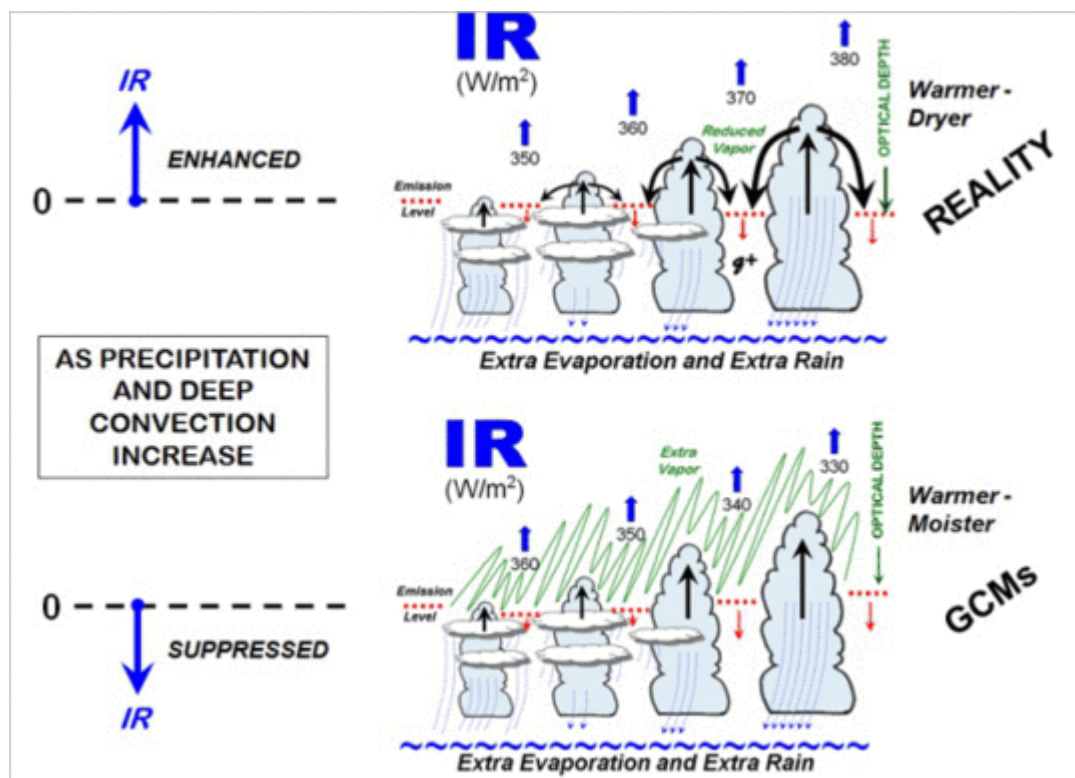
IR

ENHANCED

0

IR
(W/m$^2$)

350

360

370

380

Reduced Vapor

Warmer - Dryer

OPTICAL DEPTH

Emission Level

$g^+$

REALITY

Extra Evaporation and Extra Rain

AS PRECIPITATION AND DEEP CONVECTION INCREASE

IR
(W/m$^2$)

Extra Vapor

360

350

340

330

Warmer - Moister

OPTICAL DEPTH

Emission Level

GCMs

0

SUPPRESSED

IR

Extra Evaporation and Extra Rain